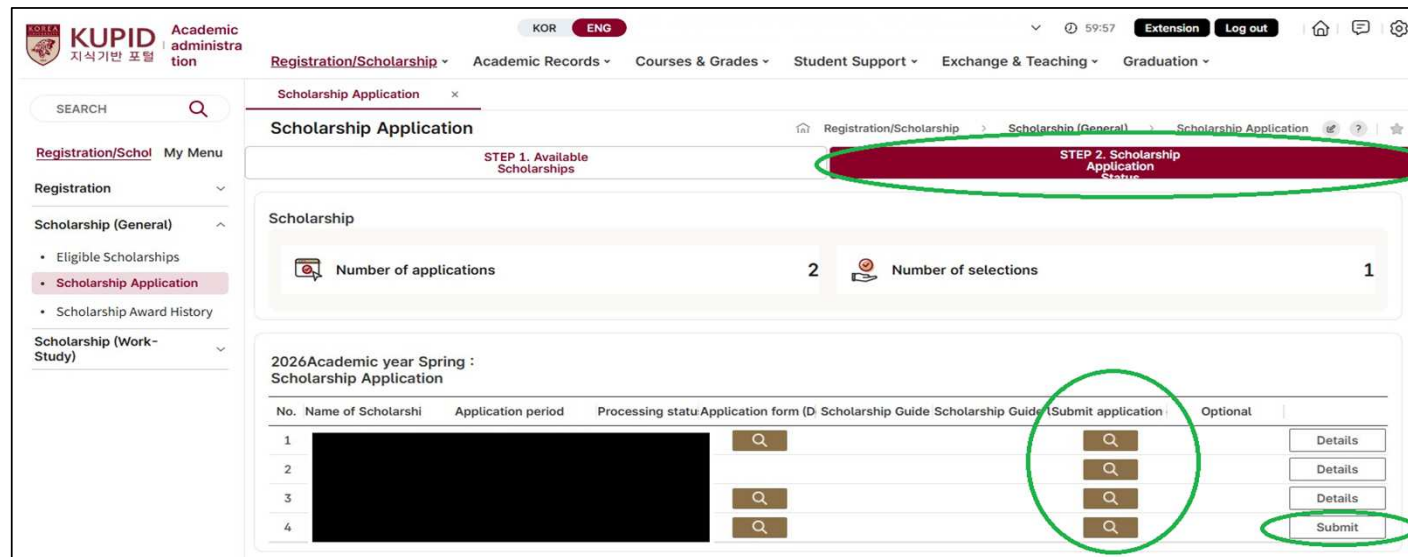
KOREA KUPID 지식기반 포털 Academic administration

KOR ENG

59:57 Extension Log out

Registration/Scholarship Academic Records Courses & Grades Student Support Exchange & Teaching Graduation

SEARCH

Registration/Schol My Menu

Registration

Scholarship (General)

• Eligible Scholarships
• Scholarship Application
• Scholarship Award History

Scholarship (Work-Study)

Scholarship Application ×

Scholarship Application

Registration/Scholarship > Scholarship (General) > Scholarship Application

STEP 1. Available Scholarships

STEP 2. Scholarship Application Status

Scholarship

Number of applications 2

Number of selections 1

2026Academic year Spring : Scholarship Application

| No. | Name of Scholarshi | Application period | Processing statu | Application form (D | Scholarship Guide | Scholarship Guid | Submit application | Optional | |
|---|---|---|---|---|---|---|---|---|---|
| 1 | | | | | | | | | Details |
| 2 | | | | | | | | | Details |
| 3 | | | | | | | | | Details |
| 4 | | | | | | | | | Submit |